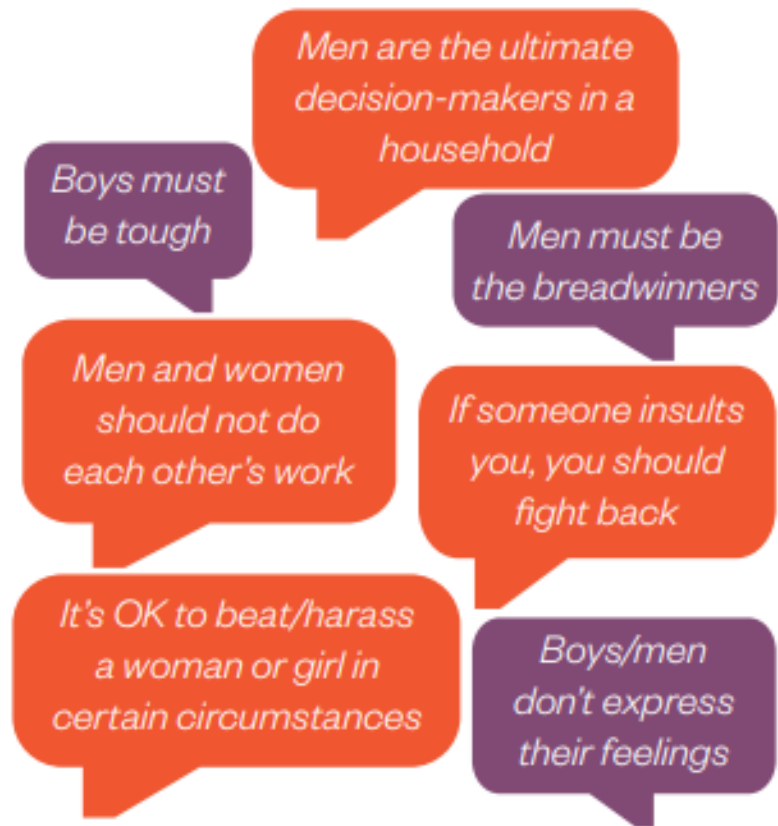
Men are the ultimate decision-makers in a household

Boys must be tough

Men must be the breadwinners

Men and women should not do each other's work

If someone insults you, you should fight back

It's OK to beat/harass a woman or girl in certain circumstances

Boys/men don't express their feelings